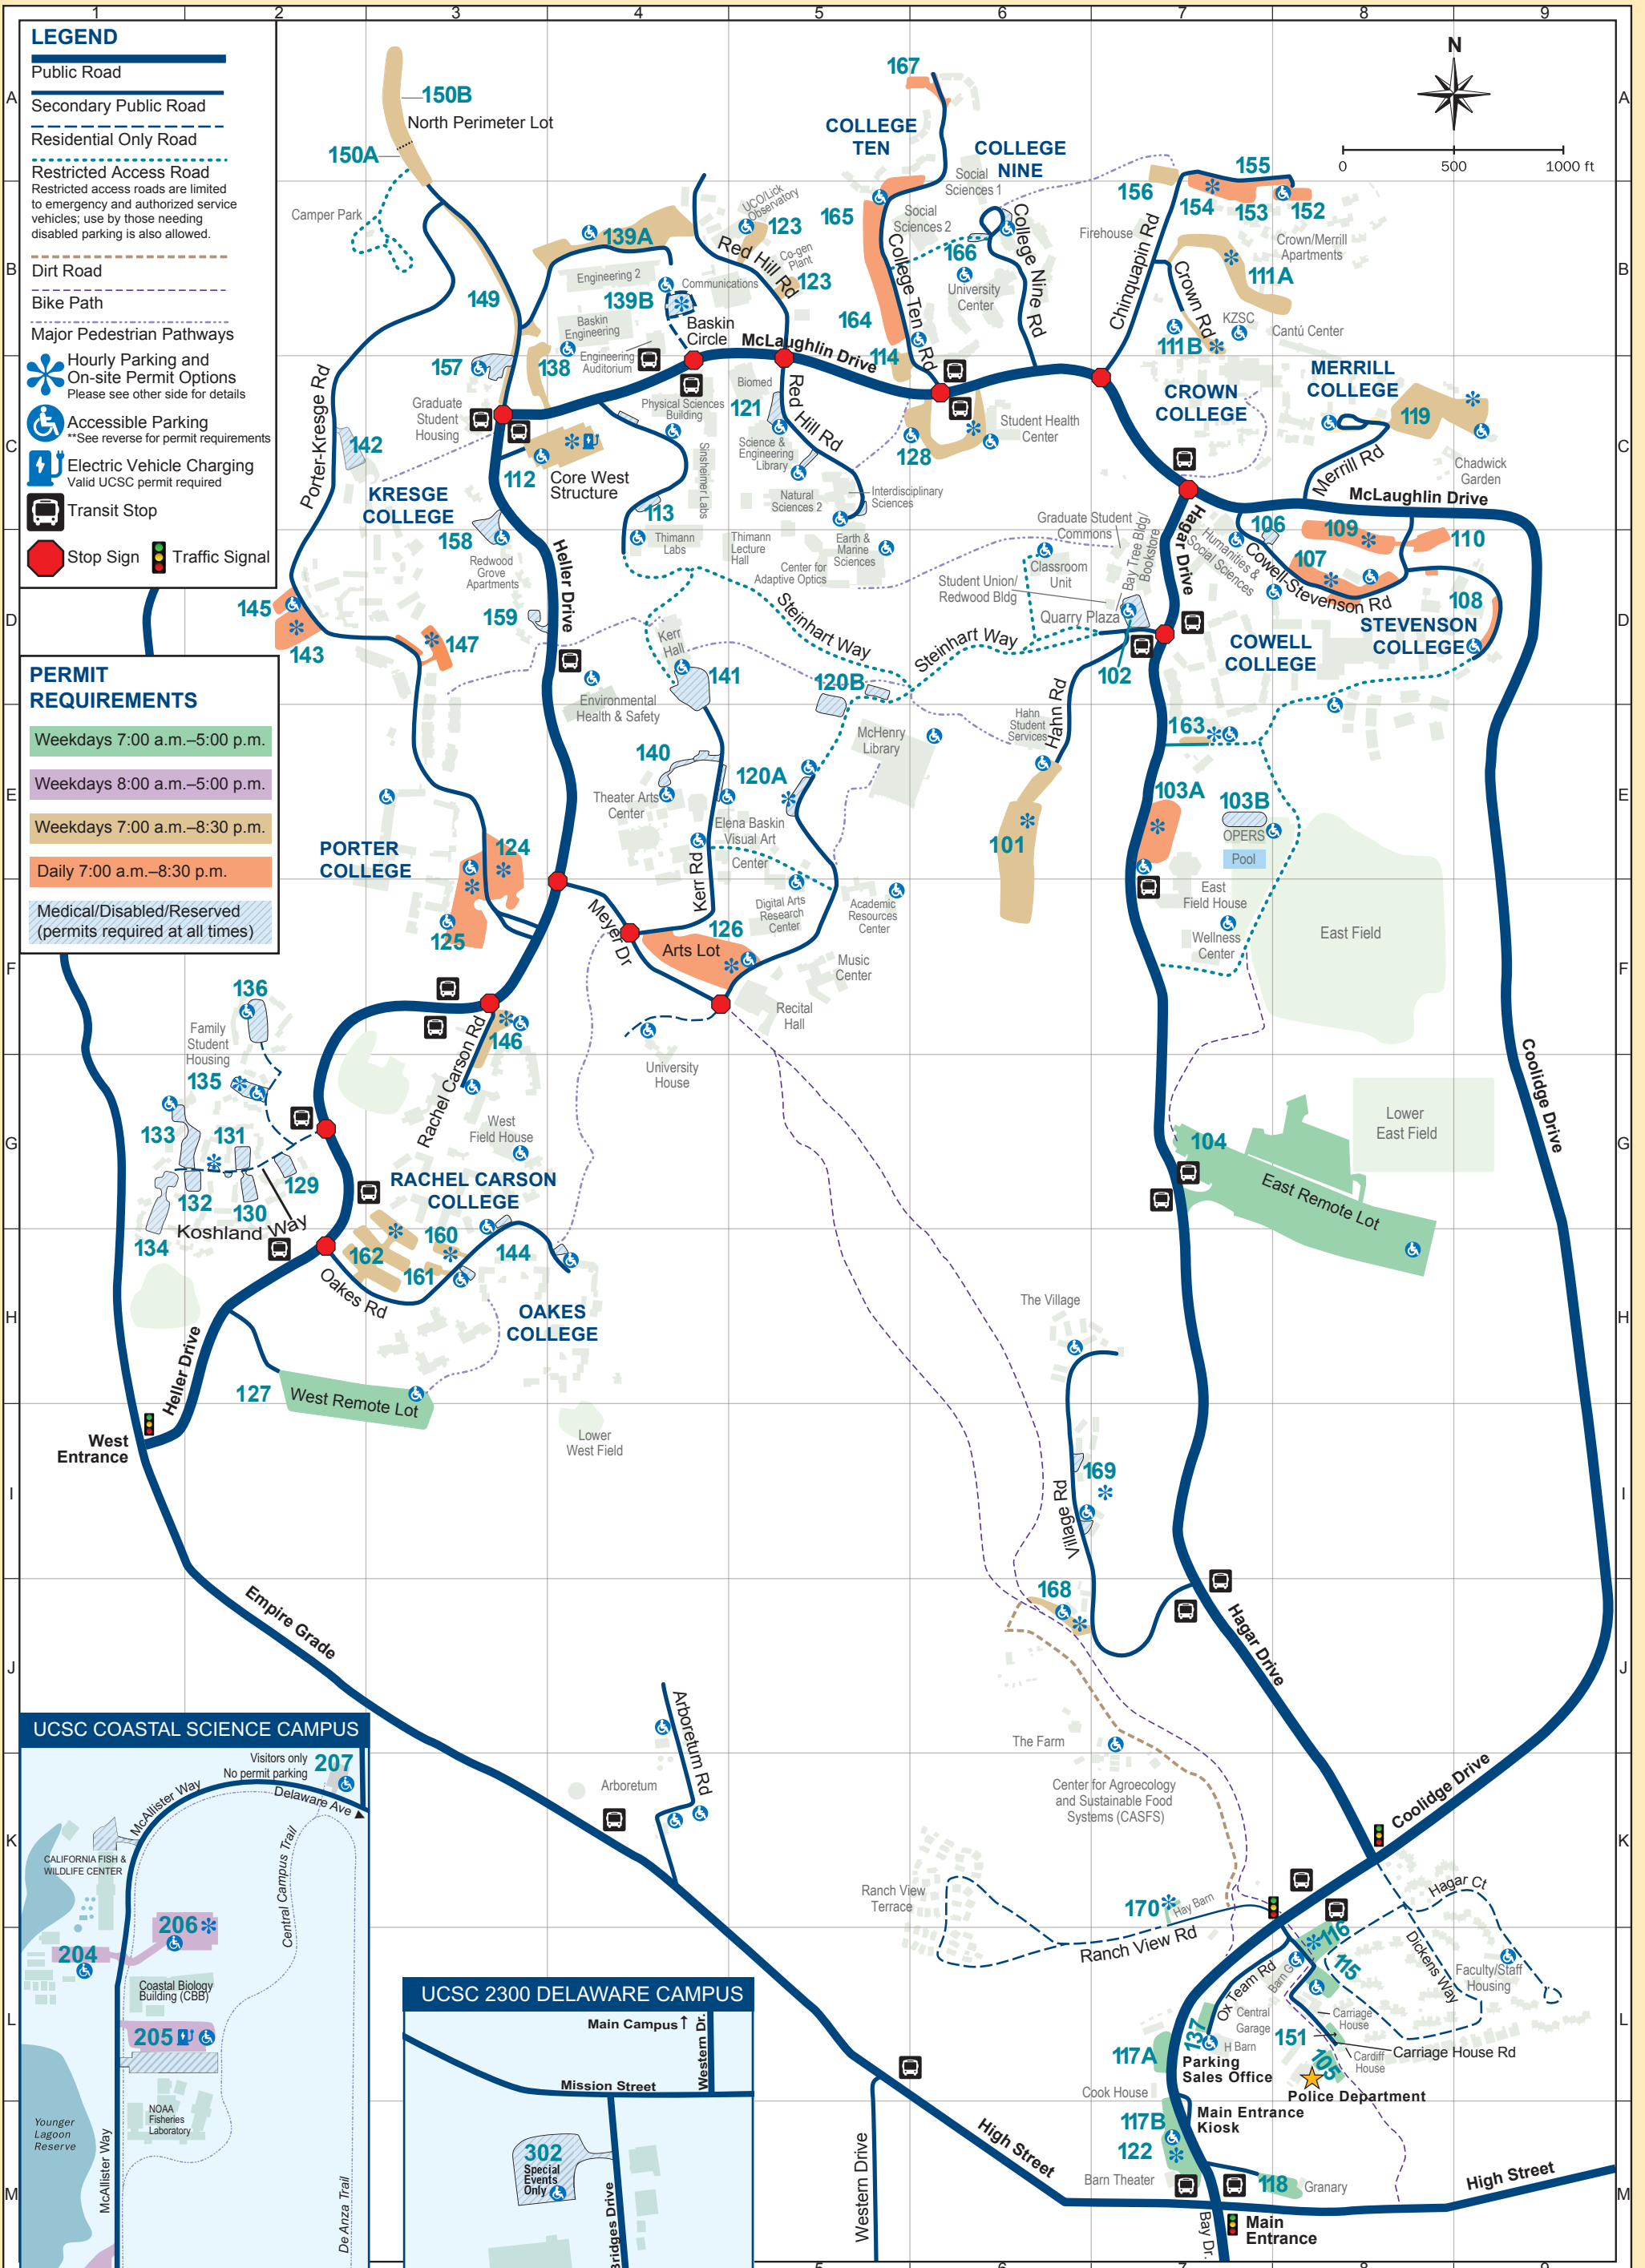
LEGEND
Public Road
Secondary Public Road
Residential Only Road
Restricted Access Road
Restricted access roads are limited to emergency and authorized service vehicles; use by those needing disabled parking is also allowed.
Dirt Road
Bike Path
Major Pedestrian Pathways
Hourly Parking and On-site Permit Options
Please see other side for details
Accessible Parking
**See reverse for permit requirements
Electric Vehicle Charging
Valid UCSC permit required
Transit Stop
Stop Sign
Traffic Signal

PERMIT REQUIREMENTS
Weekdays 7:00 a.m.–5:00 p.m.
Weekdays 8:00 a.m.–5:00 p.m.
Weekdays 7:00 a.m.–8:30 p.m.
Daily 7:00 a.m.–8:30 p.m.
Medical/Disabled/Reserved (permits required at all times)

N
0 500 1000 ft

1 2 3 4 5 6 7 8 9
A B C D E F G H I J K L M

150B North Perimeter Lot
150A
Camper Park
149
139A
Engineering 2
139B
Communications
Baskin Engineering
Baskin Circle
138
Engineering Auditorium
157
Graduate Student Housing
142
Porter-Kresge Rd
KRESGE COLLEGE
112 Core West Structure
158 Redwood Grove Apartments
145
143
147
159
Heller Drive
UCO/Lick Observatory
123
Red Hill Rd
Co-gen Plant
123
165
164
McLaughlin Drive
114
Biomed
Physical Sciences Building
121
Science & Engineering Library
Red Hill Rd
128
Sinsheimer Labs
113
Thimann Labs
Thimann Lecture Hall
Natural Sciences 2
Interdisciplinary Sciences
Earth & Marine Sciences
Center for Adaptive Optics
Kerr Hall
141
Environmental Health & Safety
120B
Steinhart Way
McHenry Library
140
Theater Arts Center
120A
Elena Baskin Visual Art Center
Kerr Rd
Digital Arts Research Center
Academic Resources Center
PORTER COLLEGE
124
125
126
Arts Lot
Meyer Dr
Music Center
Recital Hall
University House
167
COLLEGE TEN
COLLEGE NINE
Social Sciences 1
Social Sciences 2
College Ten Rd
166
University Center
College Nine Rd
Student Health Center
Firehouse
Chinquapin Rd
156
154
155
153
152
Crown/Merrill Apartments
111A
Crown Rd
KZSC
111B
Cantú Center
CROWN COLLEGE
MERRILL COLLEGE
119
Chadwick Garden
Merrill Rd
McLaughlin Drive
Graduate Student Commons
Bay Tree Bldg/ Bookstore
Hagar Drive
Humanities & Social Sciences
106
109
110
107
Cowell-Stevenson Rd
108
STEVENSON COLLEGE
Classroom Unit
Student Union/ Redwood Bldg
Quarry Plaza
Steinhart Way
102
COWELL COLLEGE
Hahn Rd
Hahn Student Services
163
101
103A
103B
OPERS
Pool
East Field House
Wellness Center
East Field
136
Family Student Housing
135
146
Rachel Carson Rd
133
131
132
130
129
134
Koshland Way
West Field House
RACHEL CARSON COLLEGE
160
162
161
144
Oakes Rd
OAKES COLLEGE
Heller Drive
127
West Remote Lot
West Entrance
Lower West Field
104
Lower East Field
East Remote Lot
Coolidge Drive
The Village
169
Village Rd
168
Hagar Drive
Empire Grade
Arboretum Rd
Arboretum
The Farm
Center for Agroecology and Sustainable Food Systems (CASFS)
Ranch View Terrace
170
Hay Barn
Ranch View Rd
Coolidge Drive
Hagar Ct
116
115
Dickens Way
Faculty/Staff Housing
Ox Team Rd
Barn G
Central Garage
H Barn
137
151
Carriage House
Carriage House Rd
Cardiff House
117A
Parking Sales Office
105
Police Department
Cook House
117B
Main Entrance Kiosk
122
Barn Theater
118
Granary
High Street
High Street
Western Drive
Bay Dr.
Main Entrance

UCSC COASTAL SCIENCE CAMPUS
Visitors only No permit parking
207
McAllister Way
Delaware Ave
CALIFORNIA FISH & WILDLIFE CENTER
Central Campus Trail
206
204
Coastal Biology Building (CBB)
205
NOAA Fisheries Laboratory
Younger Lagoon Reserve
McAllister Way
De Anza Trail

UCSC 2300 DELAWARE CAMPUS
Main Campus
Western Dr.
Mission Street
302
Special Events Only
Natural Bridges Drive